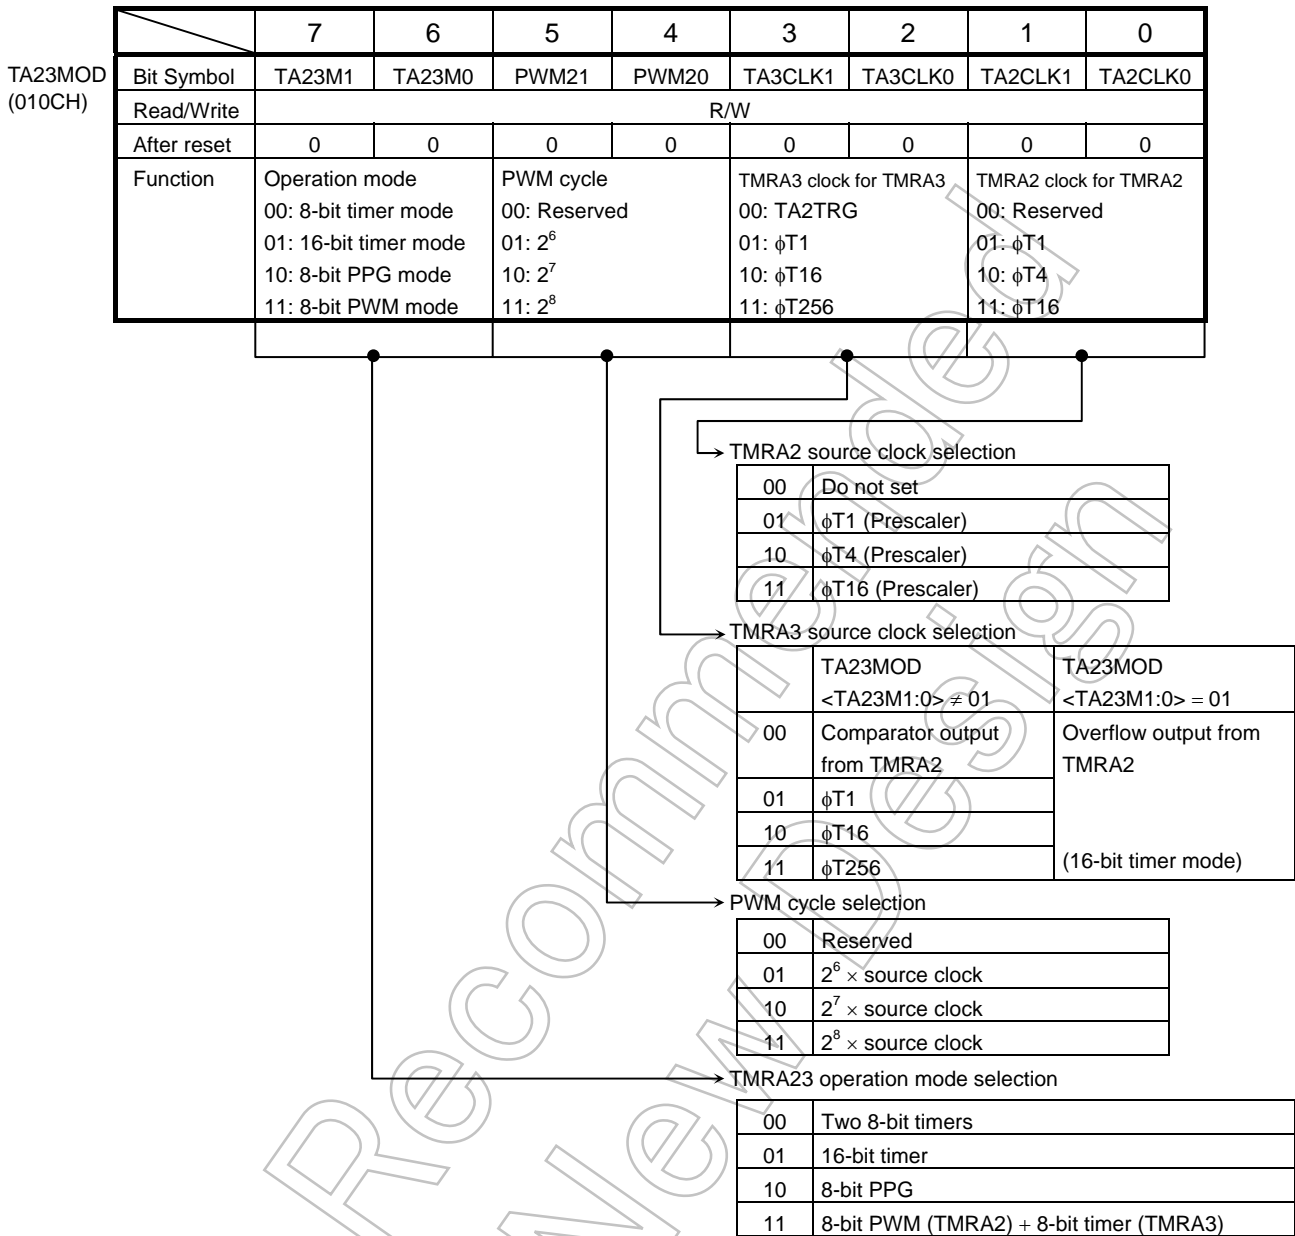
TA23MOD (010CH)

| | 7 | 6 | 5 | 4 | 3 | 2 | 1 | 0 |
|---|---|---|---|---|---|---|---|---|
| Bit Symbol | TA23M1 | TA23M0 | PWM21 | PWM20 | TA3CLK1 | TA3CLK0 | TA2CLK1 | TA2CLK0 |
| Read/Write | R/W | | | | | | | |
| After reset | 0 | 0 | 0 | 0 | 0 | 0 | 0 | 0 |
| Function | Operation mode 00: 8-bit timer mode 01: 16-bit timer mode 10: 8-bit PPG mode 11: 8-bit PWM mode | | PWM cycle 00: Reserved 01: $2^6$ 10: $2^7$ 11: $2^8$ | | TMRA3 clock for TMRA3 00: TA2TRG 01: $\phi$T1 10: $\phi$T16 11: $\phi$T256 | | TMRA2 clock for TMRA2 00: Reserved 01: $\phi$T1 10: $\phi$T4 11: $\phi$T16 | |

TMRA2 source clock selection

| 00 | Do not set |
|---|---|
| 01 | $\phi$T1 (Prescaler) |
| 10 | $\phi$T4 (Prescaler) |
| 11 | $\phi$T16 (Prescaler) |

TMRA3 source clock selection

| | TA23MOD <TA23M1:0> $\neq$ 01 | TA23MOD <TA23M1:0> = 01 |
|---|---|---|
| 00 | Comparator output from TMRA2 | Overflow output from TMRA2 |
| 01 | $\phi$T1 | |
| 10 | $\phi$T16 | |
| 11 | $\phi$T256 | (16-bit timer mode) |

PWM cycle selection

| 00 | Reserved |
|---|---|
| 01 | $2^6 \times$ source clock |
| 10 | $2^7 \times$ source clock |
| 11 | $2^8 \times$ source clock |

TMRA23 operation mode selection

| 00 | Two 8-bit timers |
|---|---|
| 01 | 16-bit timer |
| 10 | 8-bit PPG |
| 11 | 8-bit PWM (TMRA2) + 8-bit timer (TMRA3) |

Recommended New Design